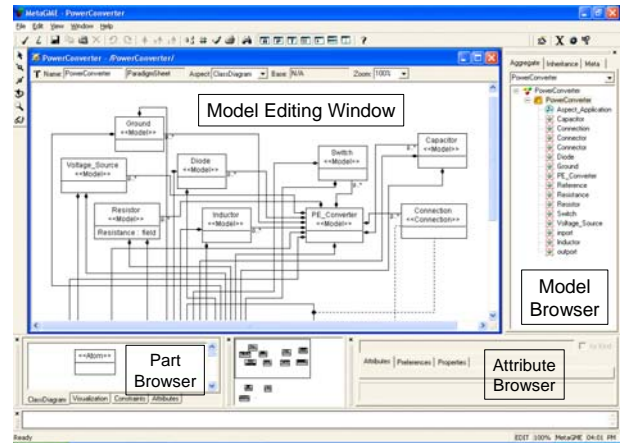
MetaGME - PowerConverter
File Edit View Window Help
PowerConverter - /PowerConverter/
T Name: PowerConverter ParadigmSheet Aspect: ClassDiagram Base: N/A Zoom: 100%
Model Editing Window
Ground
<<Model>>
Voltage_Source
<<Model>>
Diode
<<Model>>
Switch
<<Model>>
Capacitor
<<Model>>
Resistor
<<Model>>
Resistance : field
Inductor
<<Model>>
PE_Converter
<<Model>>
Connection
<<Connection>>
0..*
0..*
0..*
0..*
0..*
Aggregate Inheritance Meta
PowerConverter
PowerConverter
PowerConverter
Aspect_Application
Capacitor
Connection
Connector
Connector
Diode
Ground
PE_Converter
Reference
Resistance
Resistor
Switch
Voltage_Source
inport
Inductor
outport
Model
Browser
<<Atom>>
Part
Browser
ClassDiagram Visualization Constraints Attributes
Attributes Preferences Properties
Attribute
Browser
As Kind
Ready
EDIT 100% MetaGME 04:01 PM